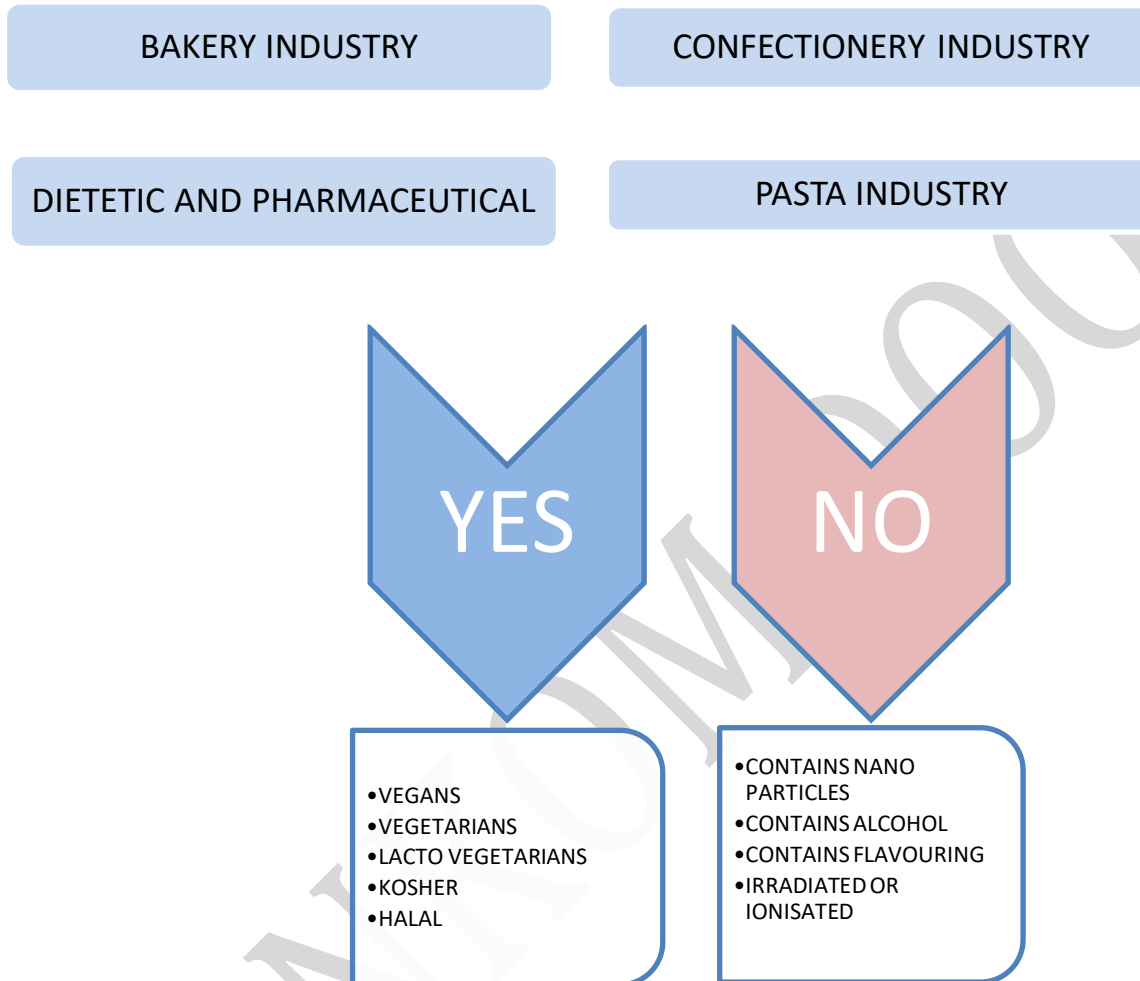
BAKERY INDUSTRY

CONFECTIONERY INDUSTRY

DIETETIC AND PHARMACEUTICAL

PASTA INDUSTRY

YES

NO

• VEGANS
• VEGETARIANS
• LACTO VEGETARIANS
• KOSHER
• HALAL

• CONTAINS NANO PARTICLES
• CONTAINS ALCOHOL
• CONTAINS FLAVOURING
• IRRADIATED OR IONISATED